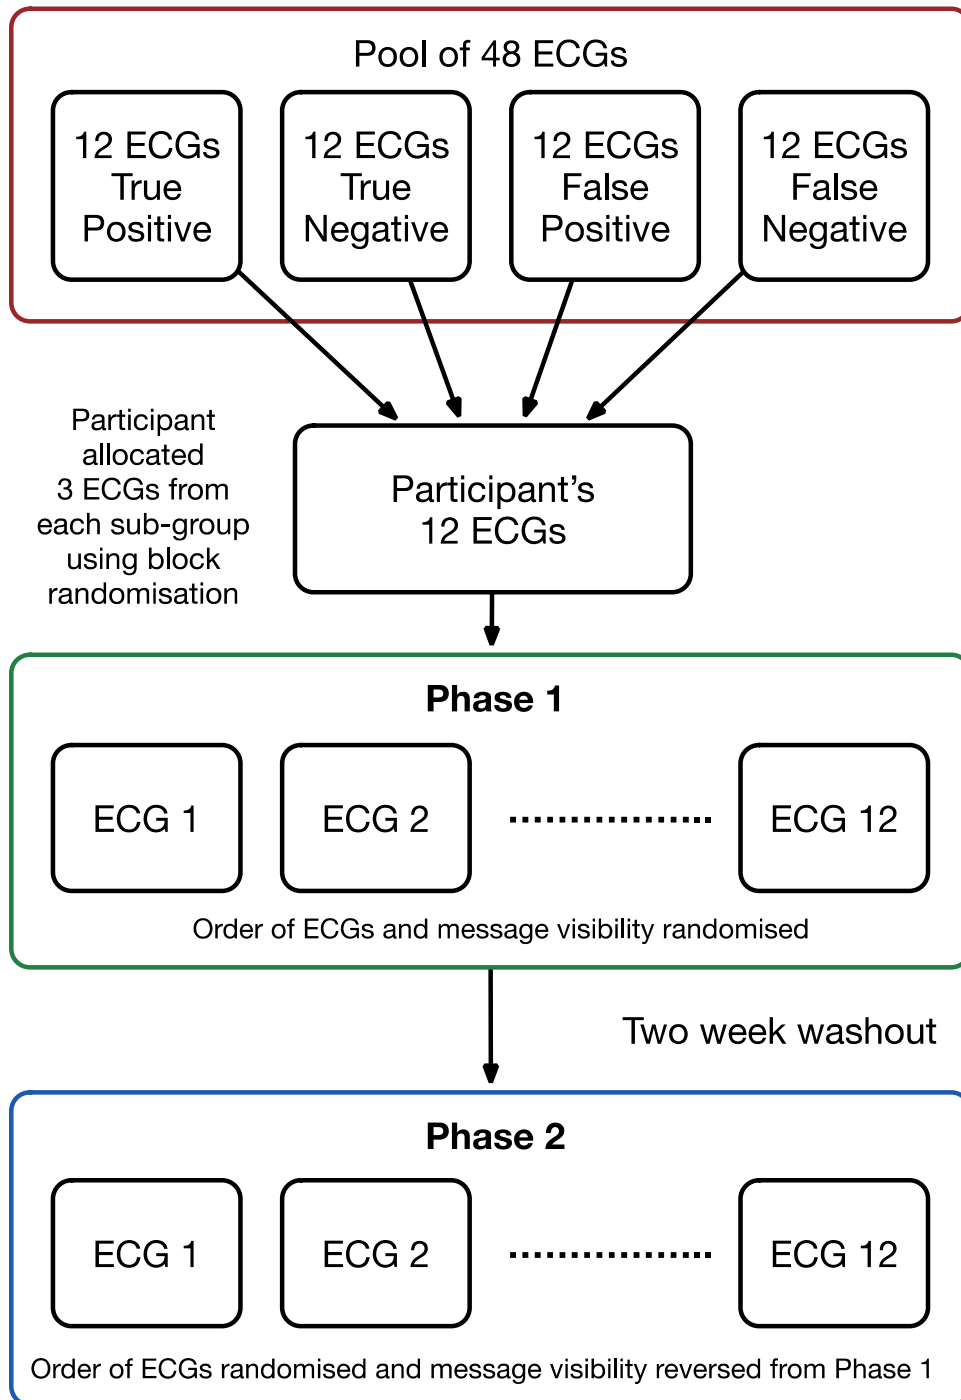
Pool of 48 ECGs

12 ECGs True Positive

12 ECGs True Negative

12 ECGs False Positive

12 ECGs False Negative

Participant allocated 3 ECGs from each sub-group using block randomisation

Participant’s 12 ECGs

Phase 1

ECG 1

ECG 2

ECG 12

Order of ECGs and message visibility randomised

Two week washout

Phase 2

ECG 1

ECG 2

ECG 12

Order of ECGs randomised and message visibility reversed from Phase 1